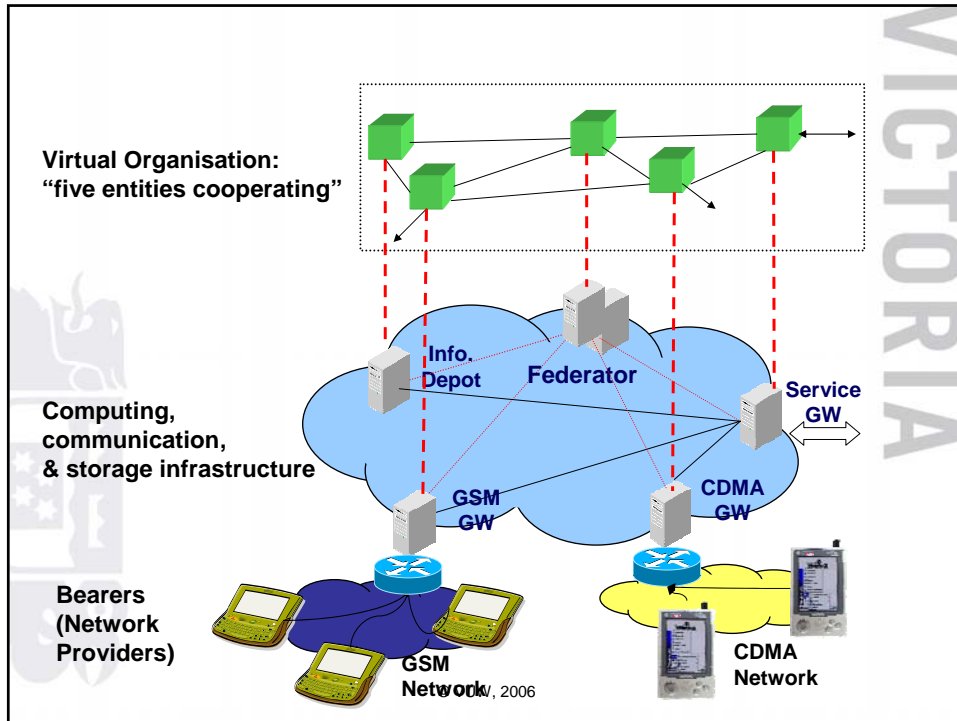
VICTORIA

Virtual Organisation: "five entities cooperating"

Info. Depot

Federator

Service GW

Computing, communication, & storage infrastructure

GSM GW

CDMA GW

Bearers (Network Providers)

GSM Network

© VUW, 2006

CDMA Network